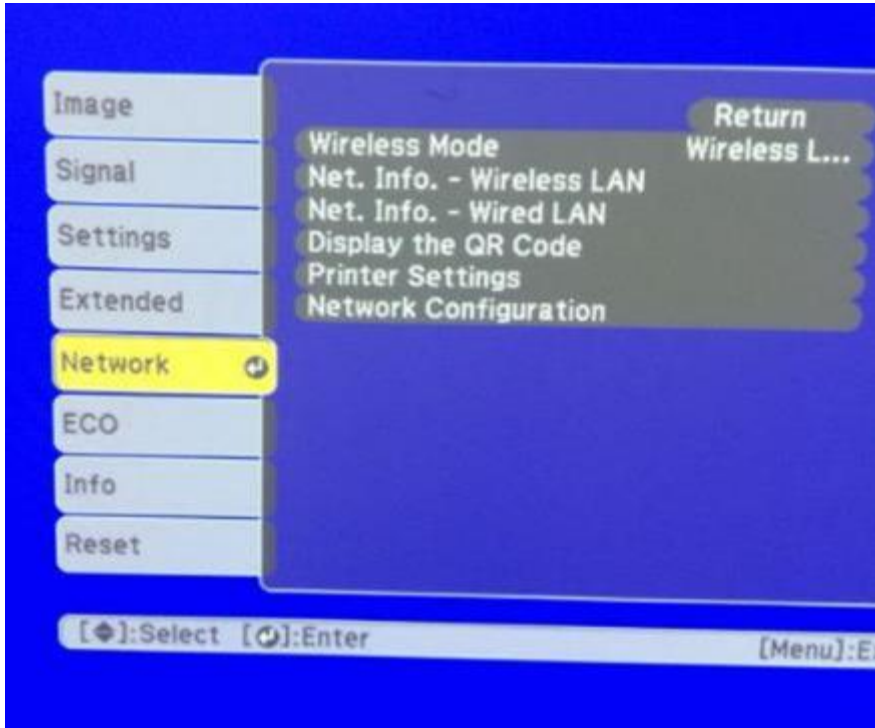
Image
Signal
Settings
Extended
Network
ECO
Info
Reset

Return
Wireless Mode Wireless L...
Net. Info. - Wireless LAN
Net. Info. - Wired LAN
Display the QR Code
Printer Settings
Network Configuration

[◆]:Select [⏎]:Enter [Menu]:E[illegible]